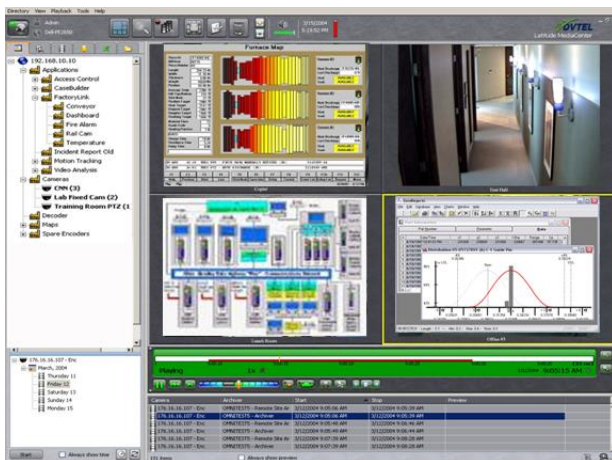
Directory View Playback Tools Help

Admin

Dell-PC0050

3/15/2004
5:16:52 PM

NVTEL
Latitude MediaCenter

192.168.10.10
Applications
Access Control
CaseBuilder
FactoryLink
Conveyor
Dashboard
Fire Alarm
Rail Cam
Temperature
Incident Report Old
Motion Tracking
Video Analysis
Cameras
CNN (3)
Lab Fixed Cam (2)
Training Room PTZ (1
Decoder
Maps
Spare Encoders

Furnace Map

Copier

Front Hall

Lunch Room

Office #1

176.16.16.107 - Eric
March, 2004
Thursday 11
Friday 12
Saturday 13
Sunday 14
Monday 15

Start

Always show time

Playing

1x

9:05:15 AM

| Camera | Archiver | Start | Stop | Preview |
|---|---|---|---|---|
| 176.16.16.107 - Eric | OMNITESTS - Remote Site Ar | 3/12/2004 9:05:06 AM | 3/12/2004 9:05:39 AM | |
| 176.16.16.107 - Eric | OMNITESTS - Archiver | 3/12/2004 9:05:06 AM | 3/12/2004 9:05:39 AM | |
| 176.16.16.107 - Eric | OMNITESTS - Remote Site Ar | 3/12/2004 9:05:40 AM | 3/12/2004 9:06:46 AM | |
| 176.16.16.107 - Eric | OMNITESTS - Archiver | 3/12/2004 9:05:40 AM | 3/12/2004 9:06:44 AM | |
| 176.16.16.107 - Eric | OMNITESTS - Remote Site Ar | 3/12/2004 9:07:19 AM | 3/12/2004 9:07:19 AM | |
| 176.16.16.107 - Eric | OMNITESTS - Archiver | 3/12/2004 9:07:20 AM | 3/12/2004 9:08:29 AM | |

Always show preview